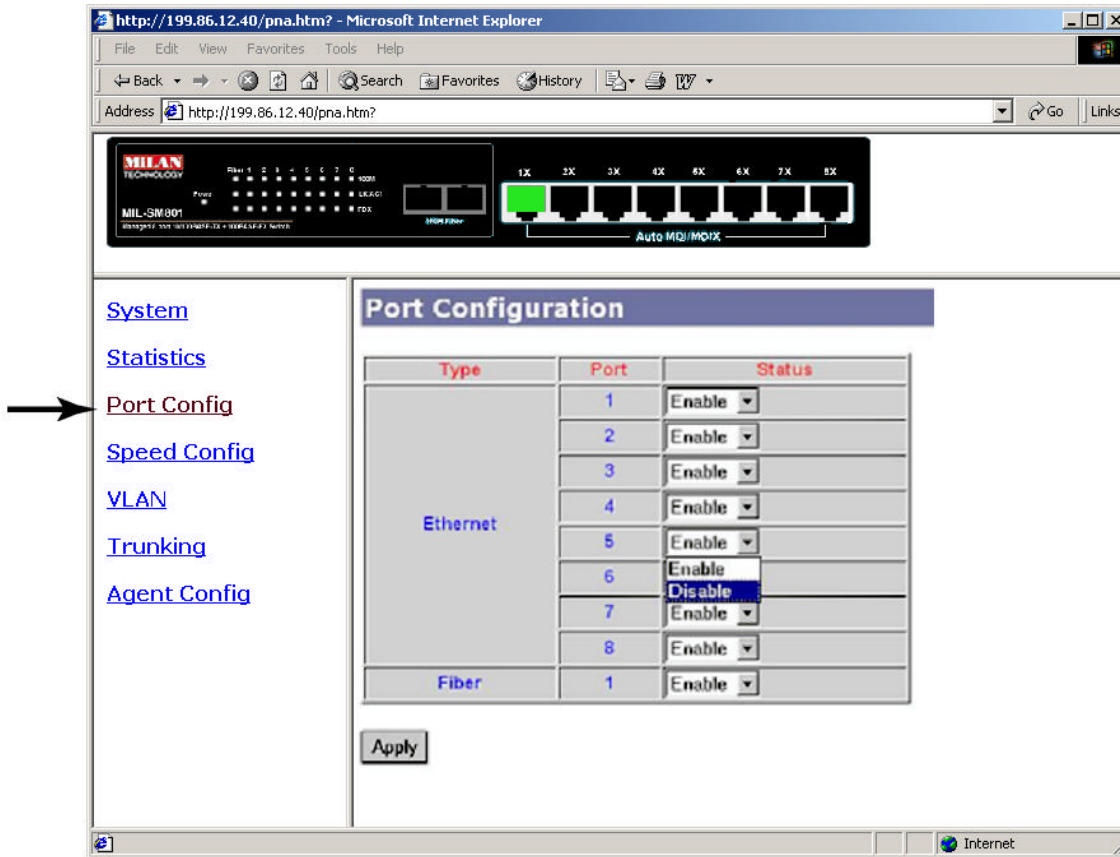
http://199.86.12.40/pna.htm? - Microsoft Internet Explorer

File Edit View Favorites Tools Help

Back Search Favorites History

Address http://199.86.12.40/pna.htm? Go Links

MILAN TECHNOLOGY
MIL-SM801
Fiber 1 2 3 4 5 6 7 8 100M
Power LK/ACT
FDX
1X 2X 3X 4X 5X 6X 7X 8X
Auto MDI/MDIX

System

Statistics

Port Config

Speed Config

VLAN

Trunking

Agent Config

Port Configuration

| Type | Port | Status |
|---|---|---|
| Ethernet | 1 | Enable |
| | 2 | Enable |
| | 3 | Enable |
| | 4 | Enable |
| | 5 | Enable |
| | 6 | Enable / Disable |
| | 7 | Enable |
| | 8 | Enable |
| Fiber | 1 | Enable |

Apply

Internet